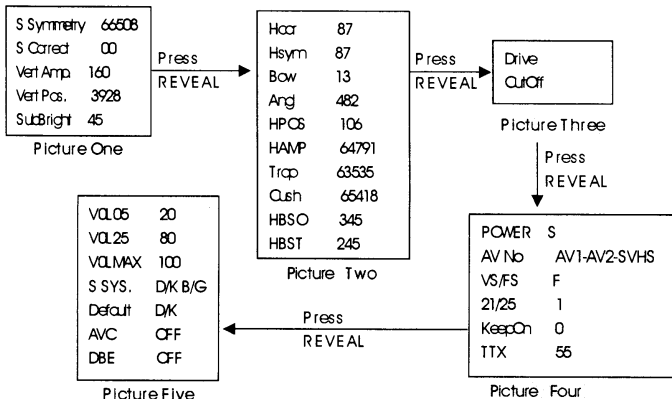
S Symmetry 66508
S Correct 00
Vert Amp. 160
Vert Pos. 3928
SubBright 45

Picture One

Press
REVEAL

Hcor 87
Hsym 87
Bow 13
Angl 482
HPOS 106
HAMP 64791
Trap 63535
Cush 65418
HBSO 345
HBST 245

Picture Two

Press
REVEAL

Drive
CutOff

Picture Three

Press
REVEAL

POWER S
AV No AV1-AV2-SVHS
VS/FS F
21/25 1
KeepOn 0
TTX 55

Picture Four

Press
REVEAL

VOL05 20
VOL25 80
VOLMAX 100
S SYS. D/K B/G
Default D/K
AVC OFF
DBE OFF

Picture Five